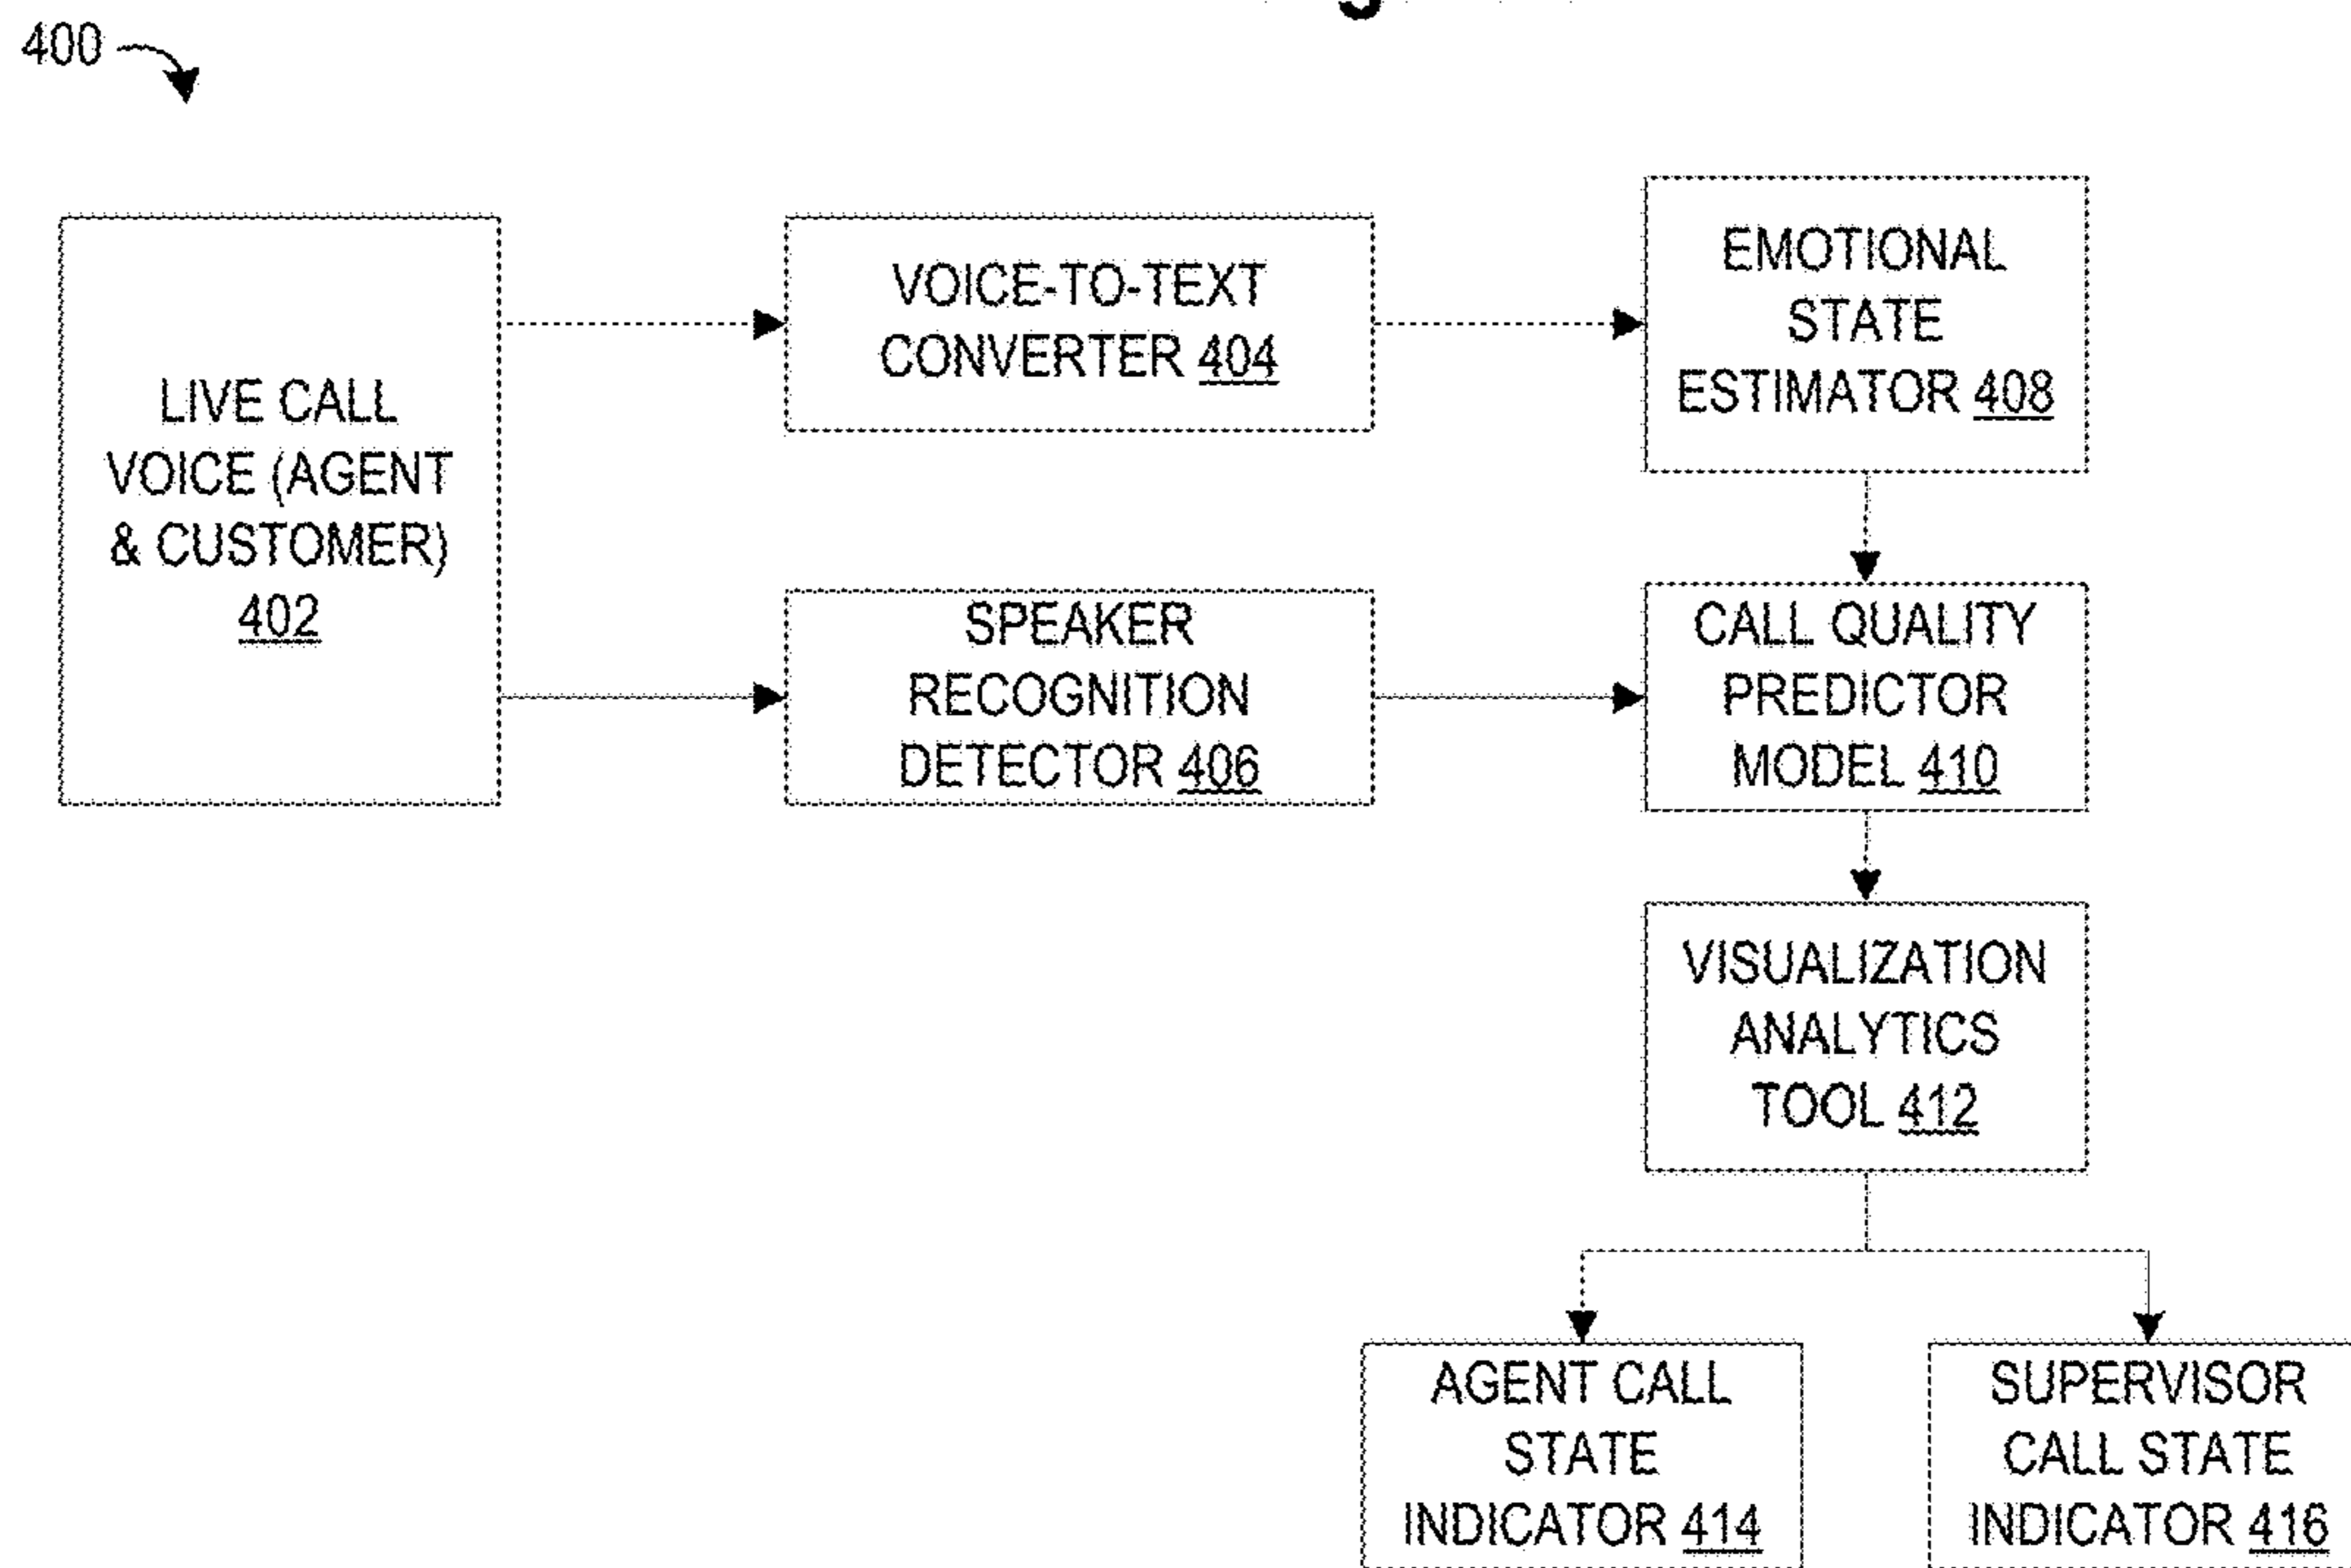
400

LIVE CALL VOICE (AGENT & CUSTOMER) 402

VOICE-TO-TEXT CONVERTER 404

SPEAKER RECOGNITION DETECTOR 406

EMOTIONAL STATE ESTIMATOR 408

CALL QUALITY PREDICTOR MODEL 410

VISUALIZATION ANALYTICS TOOL 412

AGENT CALL STATE INDICATOR 414

SUPERVISOR CALL STATE INDICATOR 416